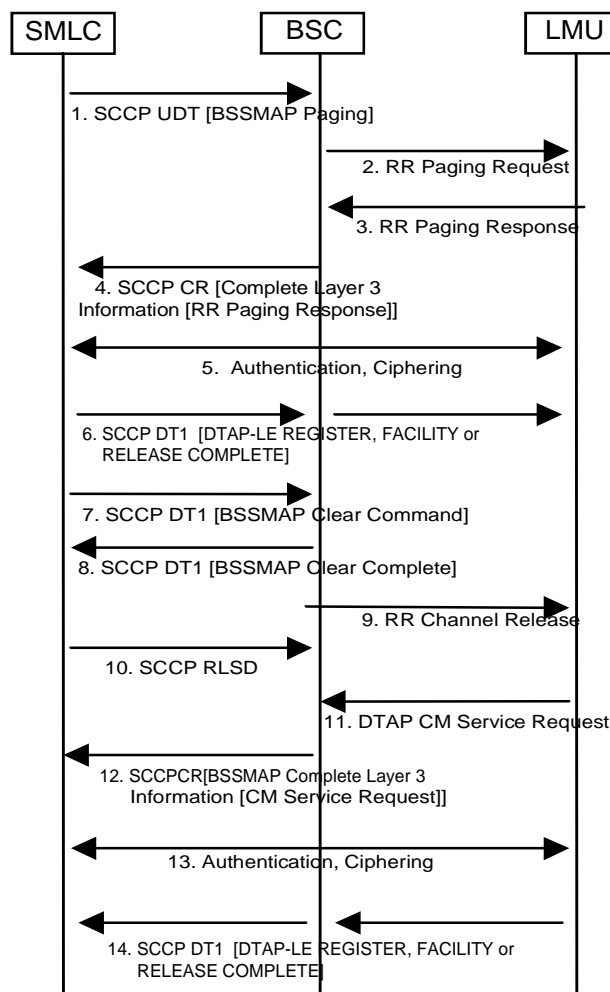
SMLC
BSC
LMU

1. SCCP UDT [BSSMAP Paging]

2. RR Paging Request

3. RR Paging Response

4. SCCP CR [Complete Layer 3 Information [RR Paging Response]]

5. Authentication, Ciphering

6. SCCP DT1 [DTAP-LE REGISTER, FACILITY or RELEASE COMPLETE]

7. SCCP DT1 [BSSMAP Clear Command]

8. SCCP DT1 [BSSMAP Clear Complete]

9. RR Channel Release

10. SCCP RLSD

11. DTAP CM Service Request

12. SCCPCR[BSSMAP Complete Layer 3 Information [CM Service Request]]

13. Authentication, Ciphering

14. SCCP DT1 [DTAP-LE REGISTER, FACILITY or RELEASE COMPLETE]